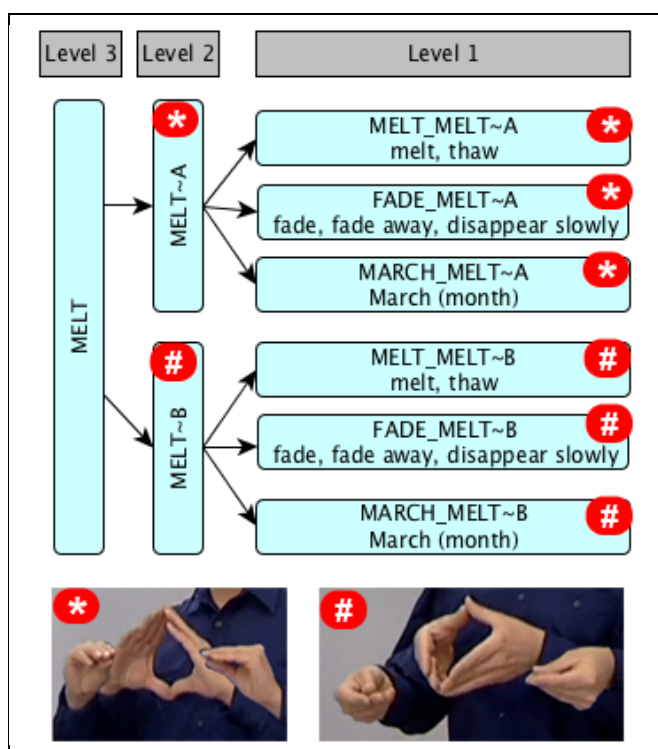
Level 3

Level 2

Level 1

MELT

*

MELT~A

MELT_MELT~A
melt, thaw
*

FADE_MELT~A
fade, fade away, disappear slowly
*

MARCH_MELT~A
March (month)
*

#

MELT~B

MELT_MELT~B
melt, thaw
#

FADE_MELT~B
fade, fade away, disappear slowly
#

MARCH_MELT~B
March (month)
#

*

#